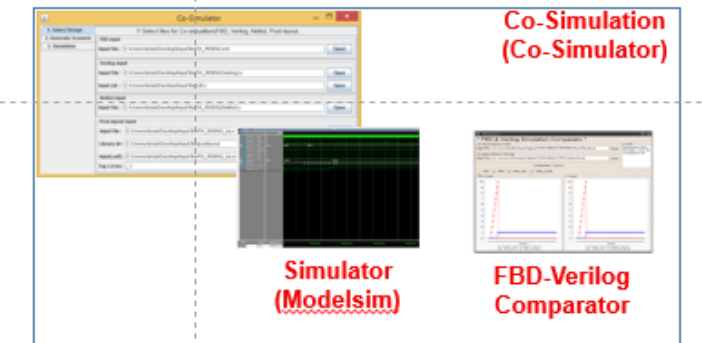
Co-Simulation
(Co-Simulator)

Co-Simulator

1. Select Design
2. Generate Scenario
3. Simulation

1. Select files for Co-simulation(FBD, Verilog, Netlist, Post-layout)

FBD Input
Input File: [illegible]
Open

Verilog Input
Input File: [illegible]
Open
Input Lib: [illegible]
Open

Netlist Input
Open

Post-layout Input
Input File: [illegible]
Library dir: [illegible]
Input sdf: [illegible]
Top Lv Cmc: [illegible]

FBD & Verilog Simulation Comparator

Simulator
(Modelsim)

FBD-Verilog
Comparator